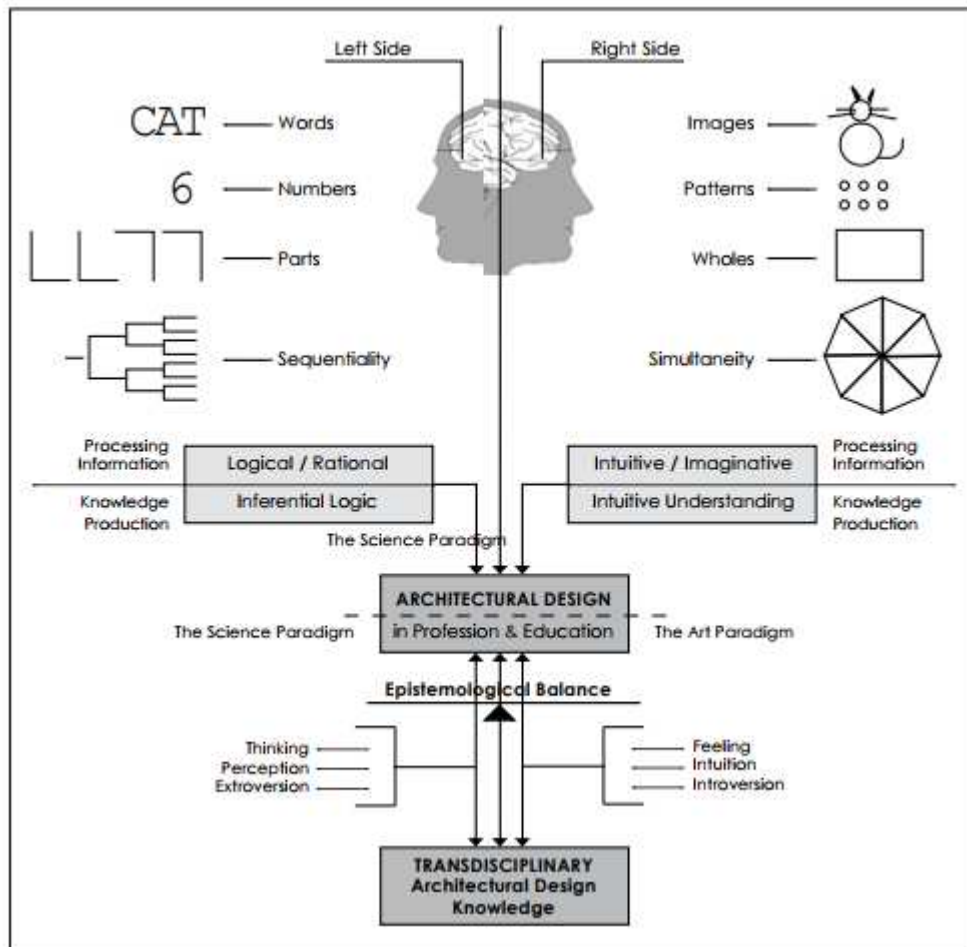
Left Side

Right Side

CAT — Words

6 — Numbers

Parts

Sequentiality

Images

Patterns

Wholes

Simultaneity

Processing Information

Logical / Rational

Inferential Logic

Knowledge Production

Intuitive / Imaginative

Intuitive Understanding

Processing Information

Knowledge Production

The Science Paradigm

ARCHITECTURAL DESIGN
in Profession & Education

The Science Paradigm

The Art Paradigm

Epistemological Balance

Thinking
Perception
Extroversion

Feeling
Intuition
Introversion

TRANSDISCIPLINARY
Architectural Design
Knowledge